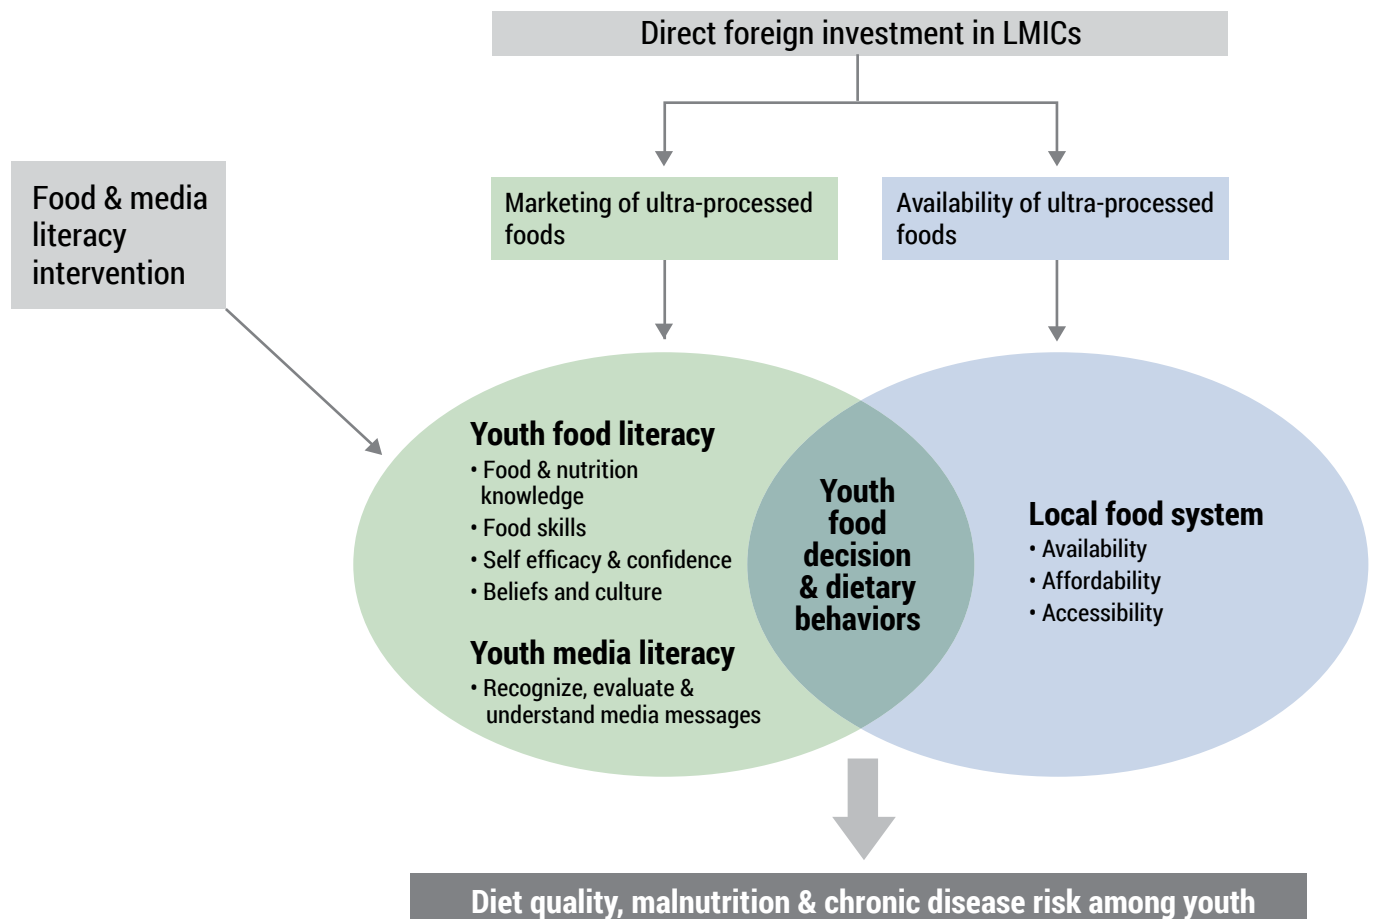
Direct foreign investment in LMICs

Food & media literacy intervention

Marketing of ultra-processed foods

Availability of ultra-processed foods

Youth food literacy
• Food & nutrition knowledge
• Food skills
• Self efficacy & confidence
• Beliefs and culture

Youth media literacy
• Recognize, evaluate & understand media messages

Youth food decision & dietary behaviors

Local food system
• Availability
• Affordability
• Accessibility

Diet quality, malnutrition & chronic disease risk among youth